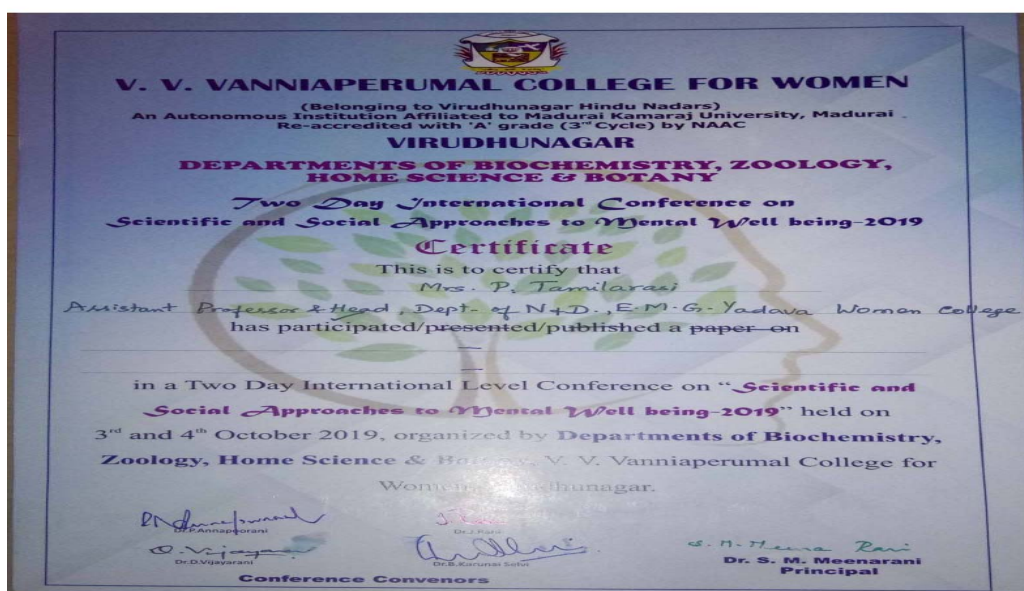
V. V. VANNIAPERUMAL COLLEGE FOR WOMEN

(Belonging to Virudhunagar Hindu Nadars)
An Autonomous Institution Affiliated to Madurai Kamaraj University, Madurai
Re-accredited with 'A' grade (3rd Cycle) by NAAC

VIRUDHUNAGAR

DEPARTMENTS OF BIOCHEMISTRY, ZOOLOGY, HOME SCIENCE & BOTANY

Two Day International Conference on
Scientific and Social Approaches to Mental Well being-2019

Certificate

This is to certify that
Mrs. P. Tamilarasi
Assistant Professor & Head, Dept. of N&D., E.M.G. Yadava Women College
has participated/presented/published a paper on

—

in a Two Day International Level Conference on "Scientific and Social Approaches to Mental Well being-2019" held on 3rd and 4th October 2019, organized by Departments of Biochemistry, Zoology, Home Science & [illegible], V. V. Vanniaperumal College for Women, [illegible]dhunagar.

Dr.P.Annapoorani
Dr.J.Rani
Dr.D.Vijayarani
Dr.B.Karunai Selvi
Conference Convenors

S. M. Meena Rani
Dr. S. M. Meenarani
Principal